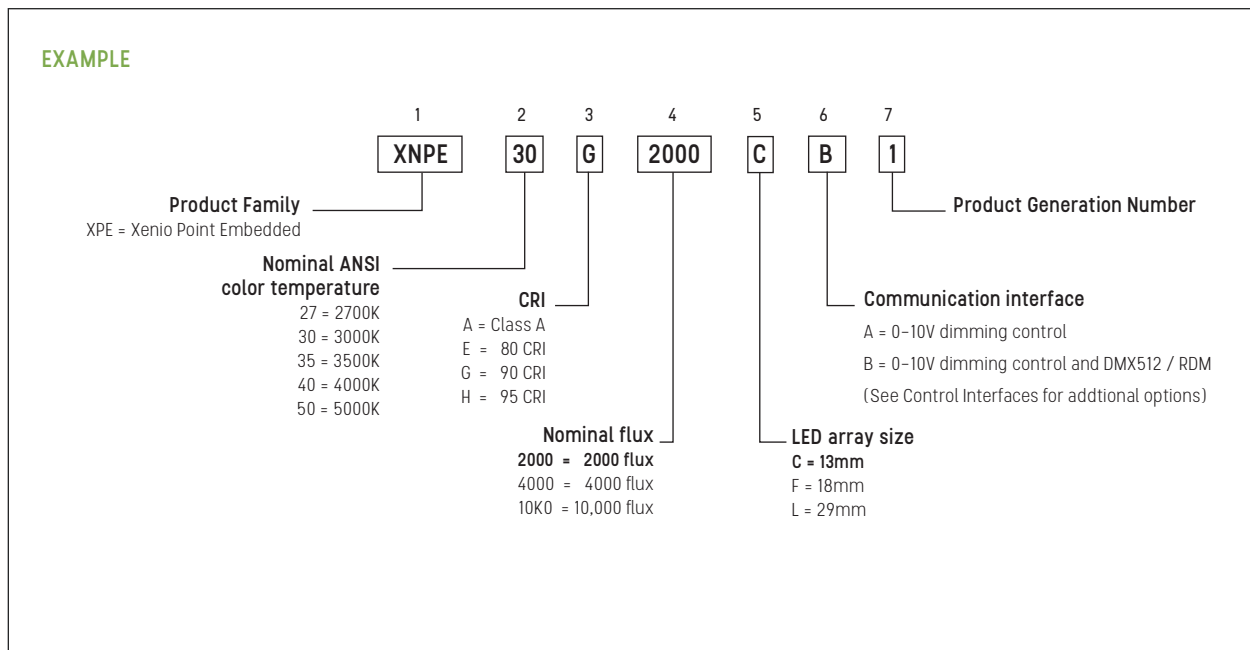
EXAMPLE

1 2 3 4 5 6 7

XNPE 30 G 2000 C B 1

Product Family
XPE = Xenio Point Embedded

Nominal ANSI color temperature
27 = 2700K
30 = 3000K
35 = 3500K
40 = 4000K
50 = 5000K

CRI
A = Class A
E = 80 CRI
G = 90 CRI
H = 95 CRI

Nominal flux
2000 = 2000 flux
4000 = 4000 flux
10K0 = 10,000 flux

LED array size
C = 13mm
F = 18mm
L = 29mm

Communication interface
A = 0-10V dimming control
B = 0-10V dimming control and DMX512 / RDM
(See Control Interfaces for addtional options)

Product Generation Number